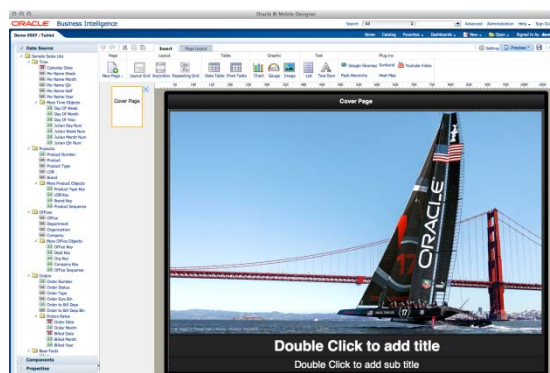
Oracle BI Mobile Designer

ORACLE Business Intelligence

Search All Advanced Administration Help Sign Out

Demo 680F - Tablet

Home Catalog Favorites Dashboards New Open Signed In As

Data Source

Sample Sales Lite
Time
Calendar Date
Per Name Week
Per Name Month
Per Name Qtr
Per Name Half
Per Name Year
More Time Objects
Day Of Week
Day Of Month
Day Of Year
Julian Day Num
Julian Week Num
Julian Month Num
Julian Qtr Num
Products
Product Number
Product
Product Type
LOB
Brand
More Product Objects
Product Type Key
LOB Key
Brand Key
Product Sequence
Offices
Office
Department
Organization
Company
More Office Objects
Office Key
Dept Key
Org Key
Company Key
Office Sequence
Orders
Order Number
Order Status
Order Type
Order Size Bin
Order to Bill Days
Order to Bill Days Bin
Orders Dates
Order Date
Order Month
Billed Date
Billed Month
Billed Year
Base Facts

Components

Properties

Insert Page Layout

Page Layout Tables Graphic Text Plug-ins

New Page Layout Grid Accordion Repeating Grid Data Tables Pivot Tables Chart Gauge Image List Text Item Google Sitemap Scribd YouTube Video Pack Hierarchy Heat Map

Setting Preview

Cover Page

Cover Page

ORACLE

Double Click to add title

Double Click to add sub title